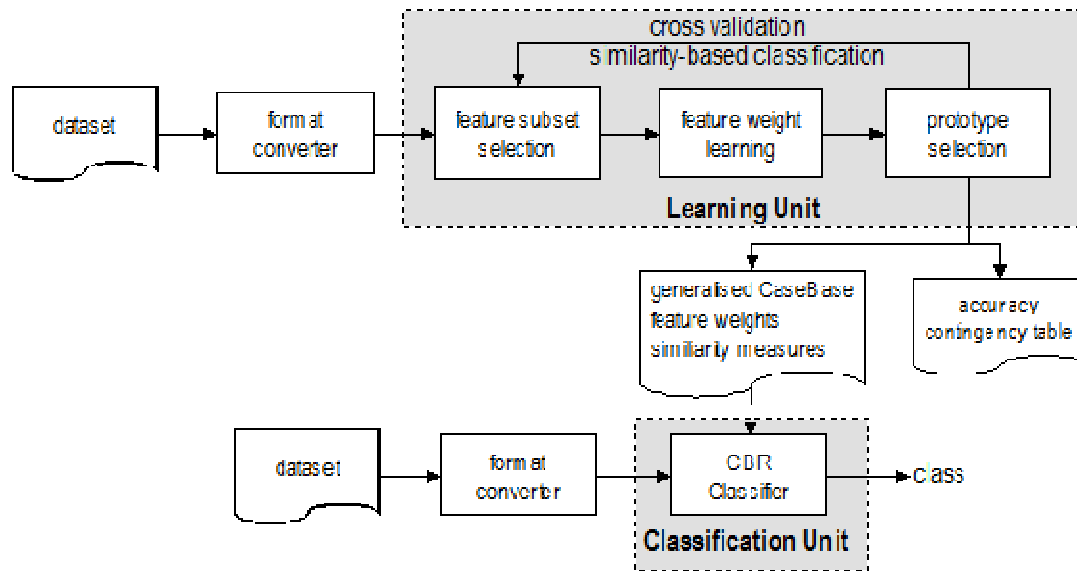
cross validation
similarity-based classification

dataset

format converter

feature subset selection

feature weight learning

prototype selection

Learning Unit

generalised CaseBase
feature weights
similarity measures

accuracy
contingency table

dataset

format converter

CBR Classifier

class

Classification Unit